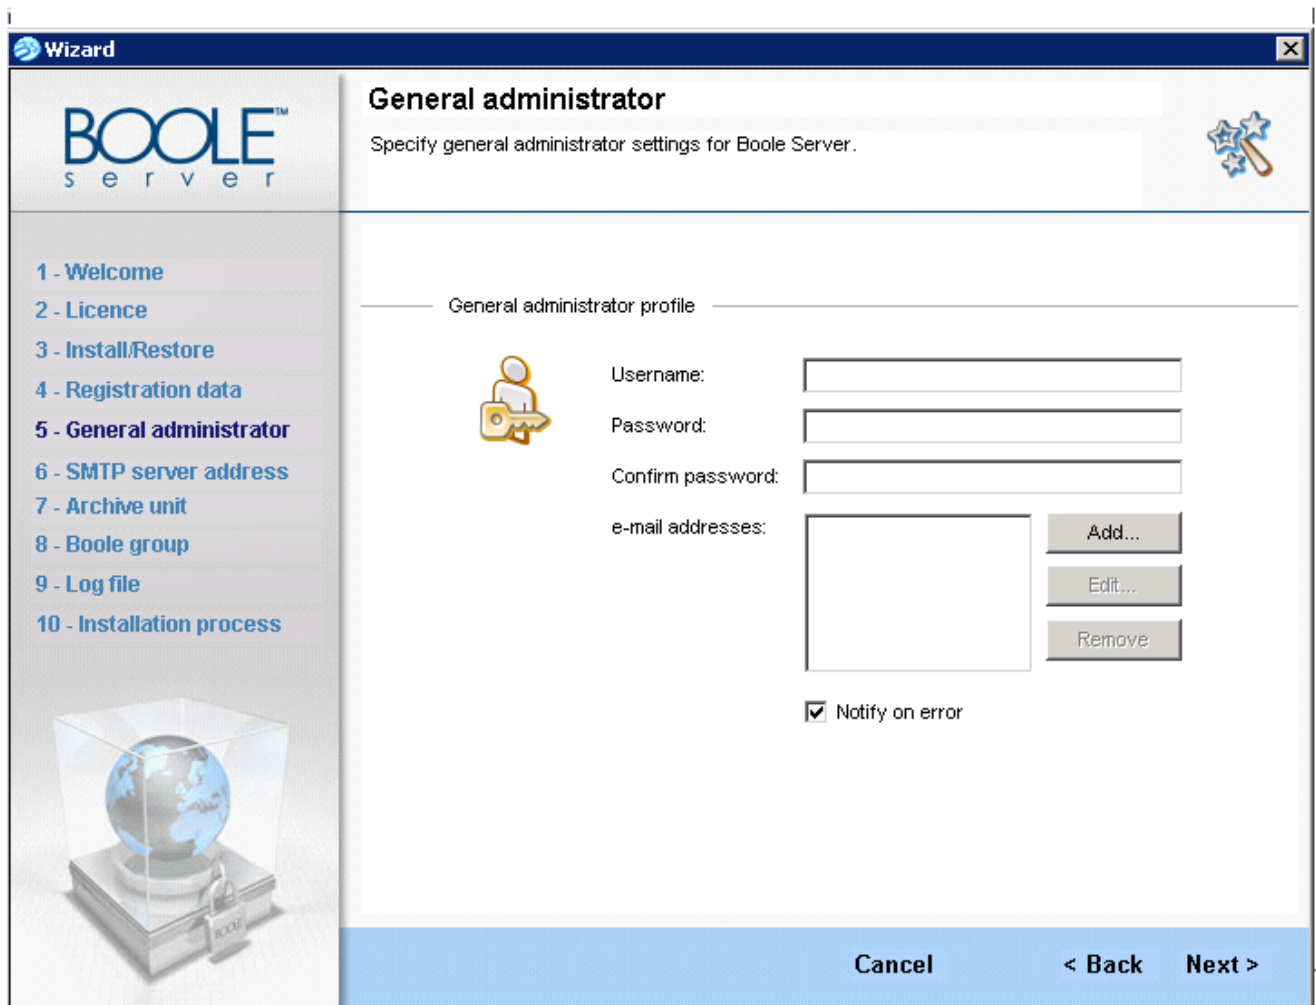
Wizard

BOOLE™
server

General administrator

Specify general administrator settings for Boole Server.

1 - Welcome
2 - Licence
3 - Install/Restore
4 - Registration data
5 - General administrator
6 - SMTP server address
7 - Archive unit
8 - Boole group
9 - Log file
10 - Installation process

General administrator profile

Username:
Password:
Confirm password:
e-mail addresses:

Add...
Edit...
Remove

Notify on error

BOOLE

Cancel
< Back
Next >